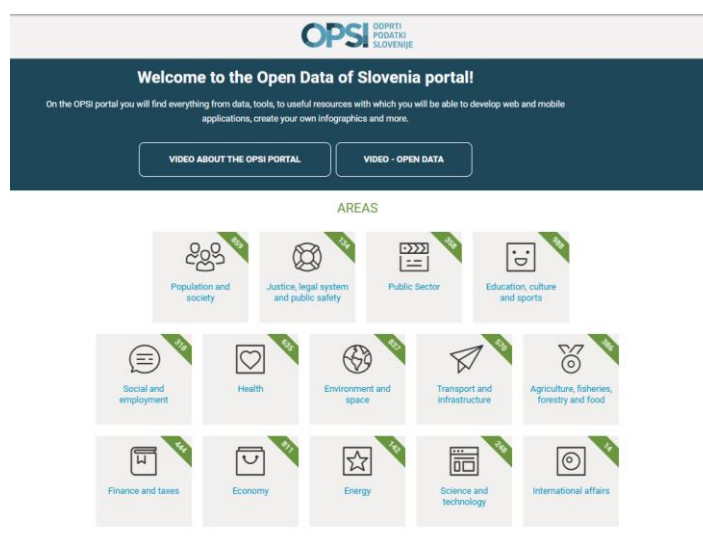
OPSI ODPRTI PODATKI SLOVENIJE

Welcome to the Open Data of Slovenia portal!

On the OPSI portal you will find everything from data, tools, to useful resources with which you will be able to develop web and mobile applications, create your own infographics and more.

VIDEO ABOUT THE OPSI PORTAL

VIDEO - OPEN DATA

AREAS

859
Population and society

134
Justice, legal system and public safety

358
Public Sector

988
Education, culture and sports

316
Social and employment

635
Health

827
Environment and space

570
Transport and infrastructure

366
Agriculture, fisheries, forestry and food

444
Finance and taxes

811
Economy

142
Energy

248
Science and technology

14
International affairs